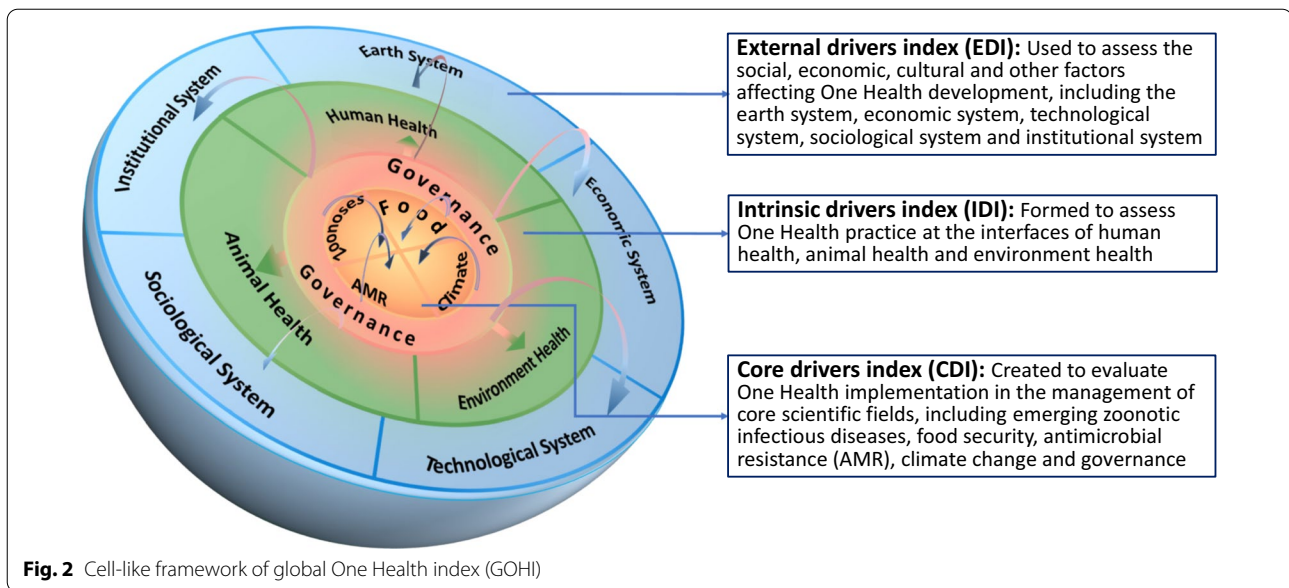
Earth System

Institutional System

Economic System

Sociological System

Technological System

Human Health

Animal Health

Environment Health

Governance

Food

Zoonoses

AMR

Climate

Governance

**External drivers index (EDI):** Used to assess the social, economic, cultural and other factors affecting One Health development, including the earth system, economic system, technological system, sociological system and institutional system

**Intrinsic drivers index (IDI):** Formed to assess One Health practice at the interfaces of human health, animal health and environment health

**Core drivers index (CDI):** Created to evaluate One Health implementation in the management of core scientific fields, including emerging zoonotic infectious diseases, food security, antimicrobial resistance (AMR), climate change and governance

**Fig. 2** Cell-like framework of global One Health index (GOHI)